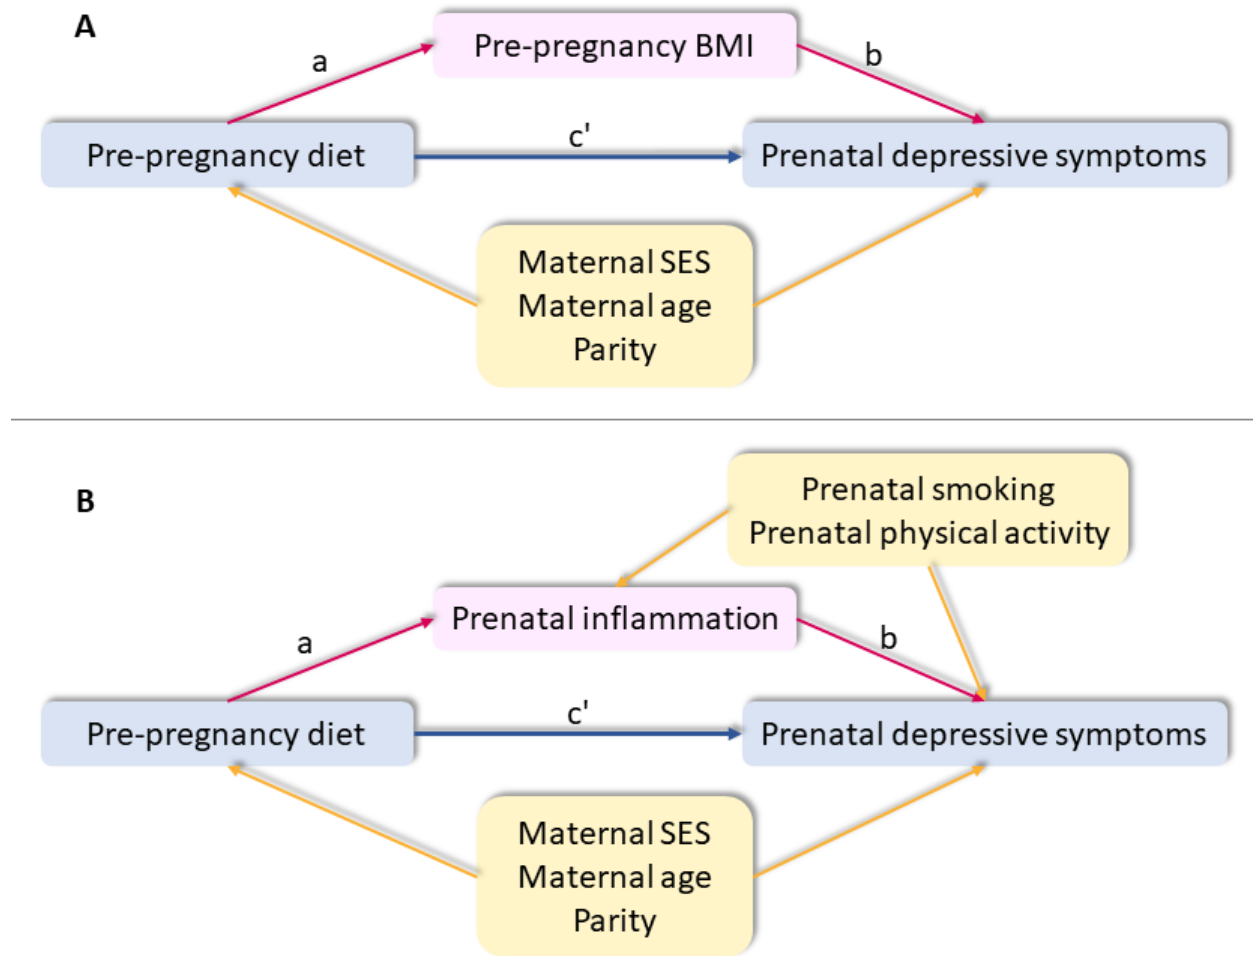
A

Pre-pregnancy BMI

a

b

Pre-pregnancy diet

c'

Prenatal depressive symptoms

Maternal SES
Maternal age
Parity

B

Prenatal smoking
Prenatal physical activity

Prenatal inflammation

a

b

Pre-pregnancy diet

c'

Prenatal depressive symptoms

Maternal SES
Maternal age
Parity